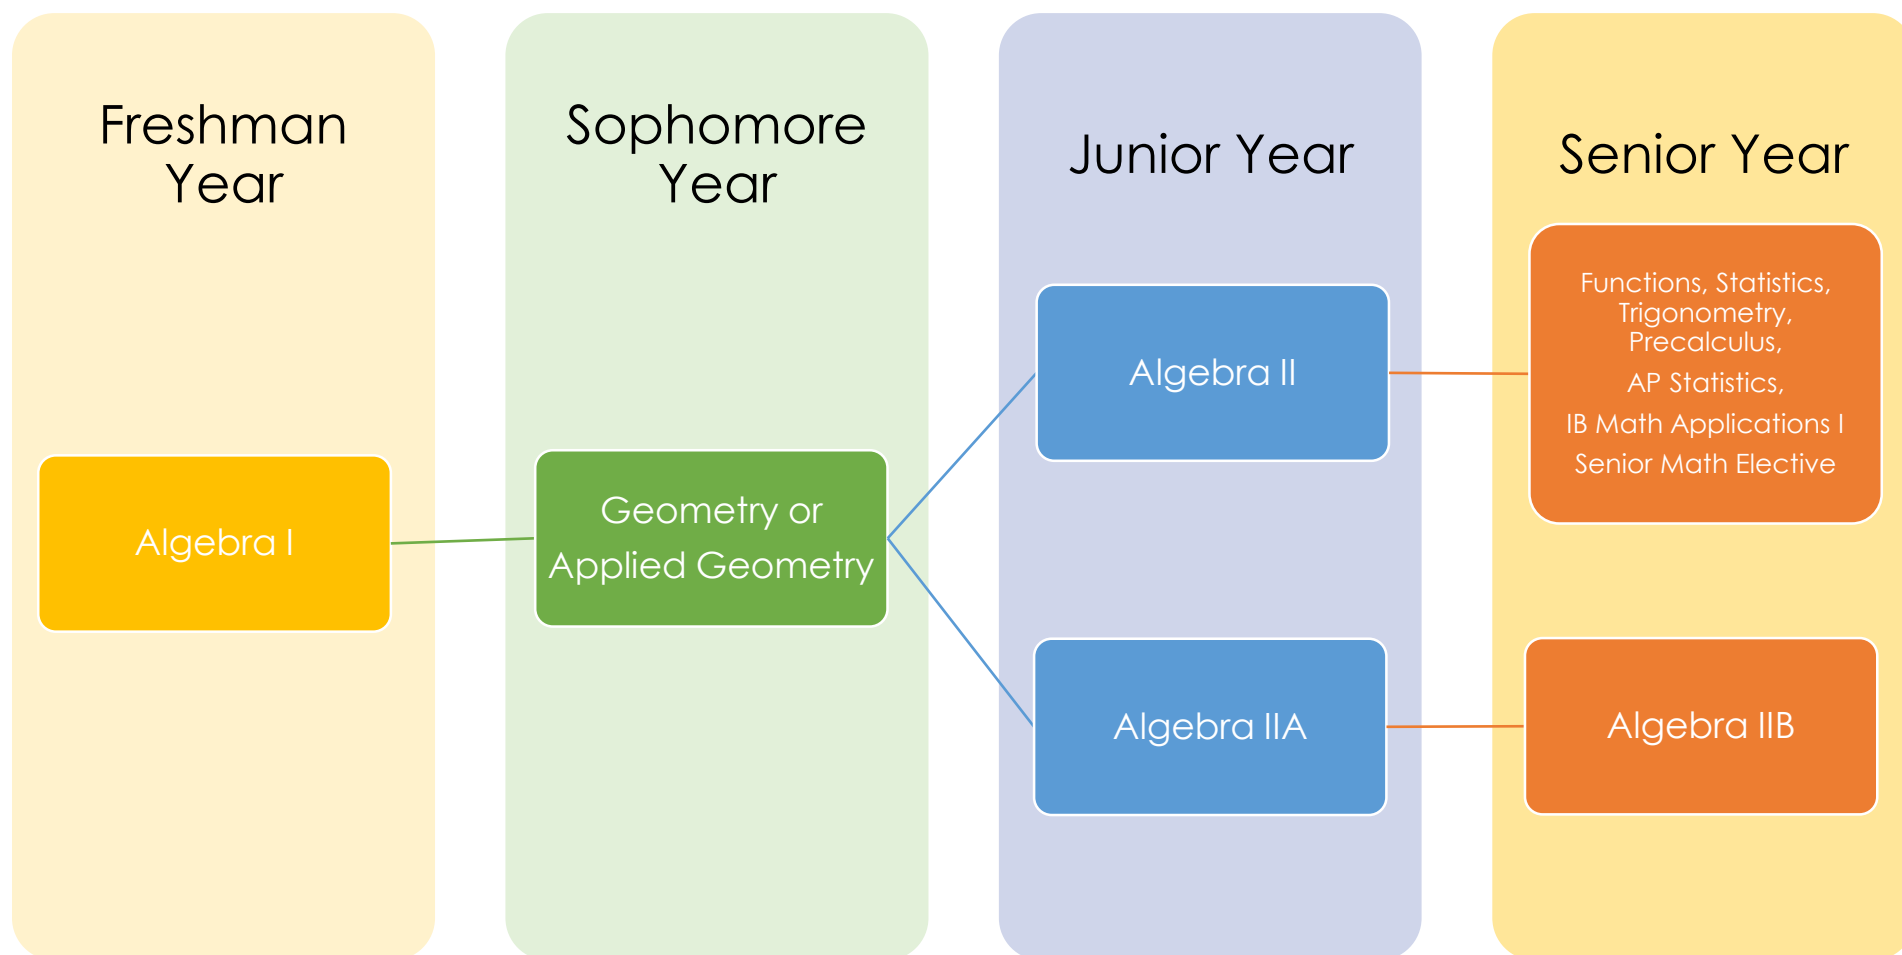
Freshman Year

Algebra I

Sophomore Year

Geometry or Applied Geometry

Junior Year

Algebra II

Algebra IIA

Senior Year

Functions, Statistics, Trigonometry, Precalculus,
AP Statistics,
IB Math Applications I
Senior Math Elective

Algebra IIB